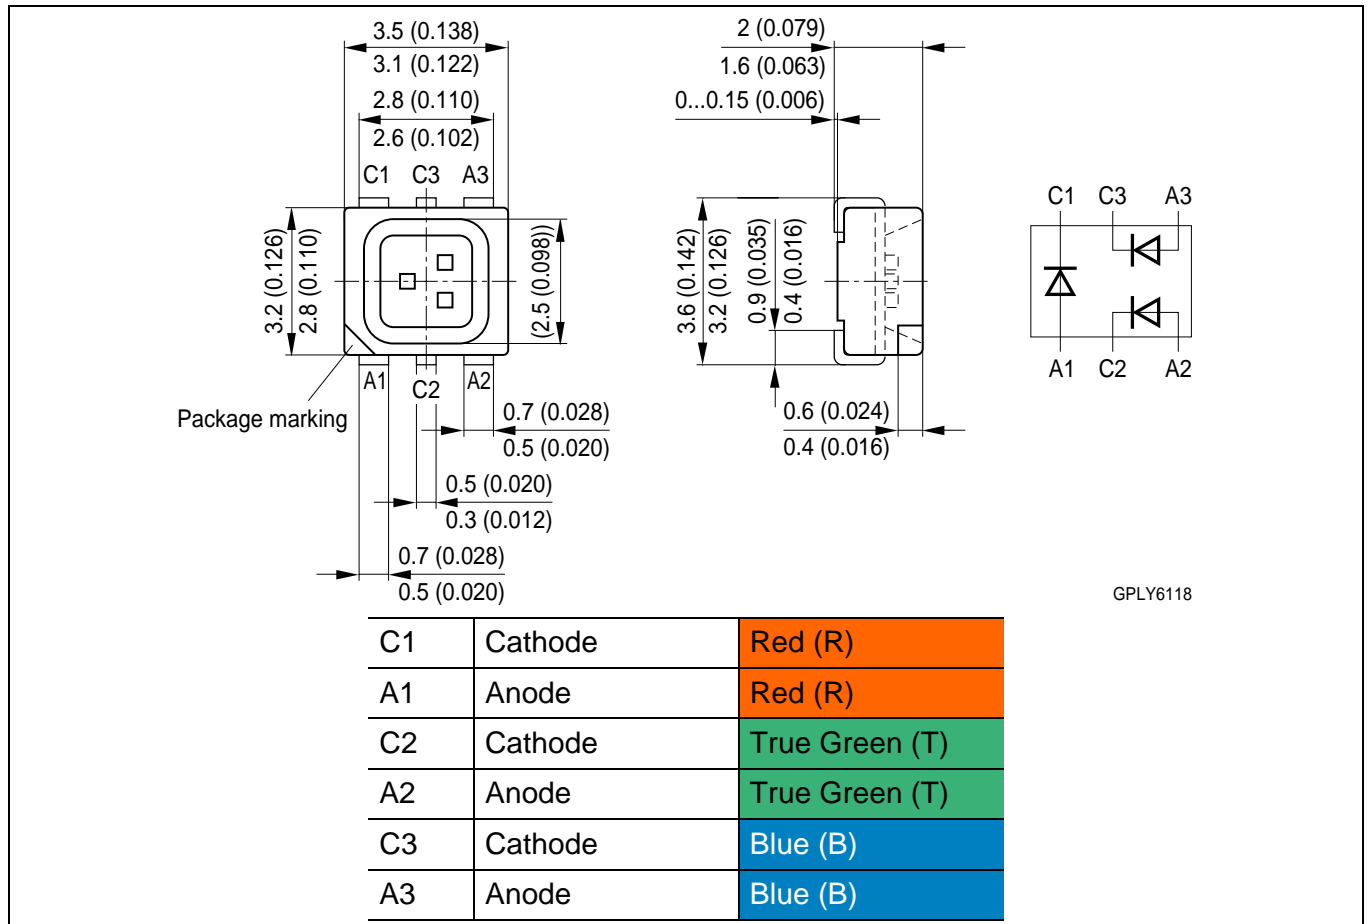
3.5 (0.138)
3.1 (0.122)
2.8 (0.110)
2.6 (0.102)
C1 C3 A3
3.2 (0.126)
2.8 (0.110)
(2.5 (0.098))
A1 C2 A2
Package marking
0.7 (0.028)
0.5 (0.020)
0.5 (0.020)
0.3 (0.012)
0.7 (0.028)
0.5 (0.020)

2 (0.079)
1.6 (0.063)
0...0.15 (0.006)
3.6 (0.142)
3.2 (0.126)
0.9 (0.035)
0.4 (0.016)
0.6 (0.024)
0.4 (0.016)

C1 C3 A3
A1 C2 A2

GPLY6118

| C1 | Cathode | Red (R) |
|---|---|---|
| A1 | Anode | Red (R) |
| C2 | Cathode | True Green (T) |
| A2 | Anode | True Green (T) |
| C3 | Cathode | Blue (B) |
| A3 | Anode | Blue (B) |